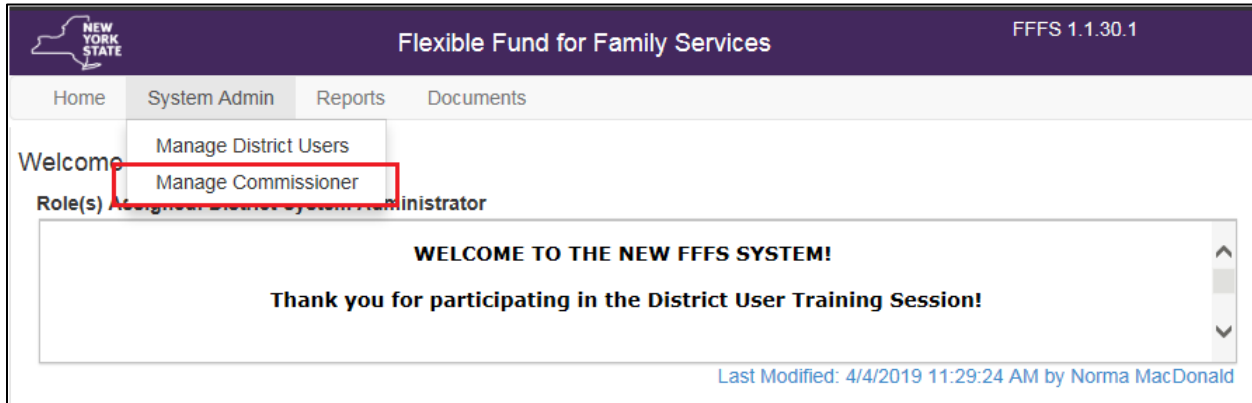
NEW YORK STATE

Flexible Fund for Family Services

FFFS 1.1.30.1

Home System Admin Reports Documents

Manage District Users

Manage Commissioner

Welcome

Role(s) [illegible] ministrator

WELCOME TO THE NEW FFFS SYSTEM!

Thank you for participating in the District User Training Session!

Last Modified: 4/4/2019 11:29:24 AM by Norma MacDonald